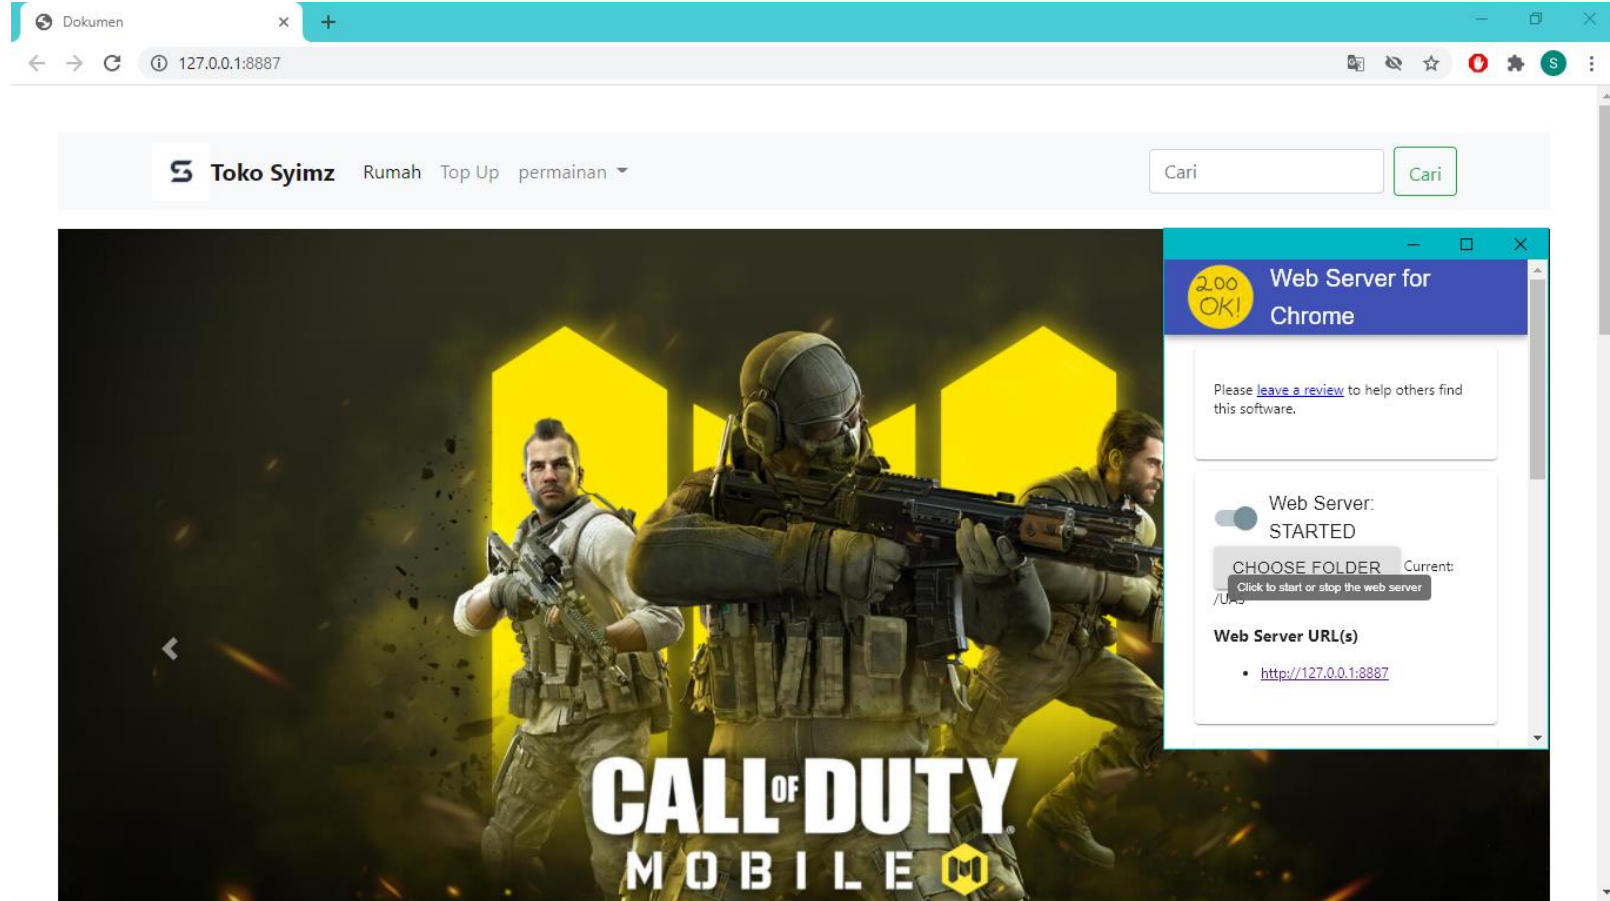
Dokumen

127.0.0.1:8887

Toko Syimz Rumah Top Up permainan

Cari

Cari

200 OK!

Web Server for Chrome

Please leave a review to help others find this software.

Web Server: STARTED

CHOOSE FOLDER Current:

Click to start or stop the web server

/UA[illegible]

Web Server URL(s)

• http://127.0.0.1:8887

CALL OF DUTY MOBILE